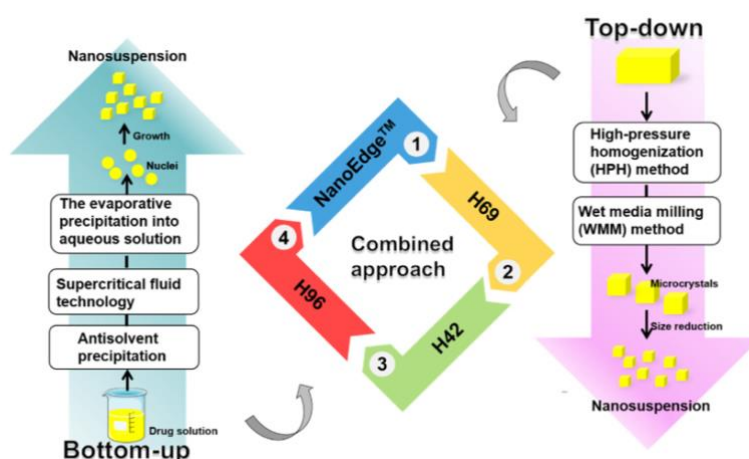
Nanosuspension

Growth

Nuclei

The evaporative precipitation into aqueous solution

Supercritical fluid technology

Antisolvent precipitation

Drug solution

Bottom-up

NanoEdge™

1

H69

2

H42

3

H96

4

Combined approach

Top-down

High-pressure homogenization (HPH) method

Wet media milling (WMM) method

Microcrystals

Size reduction

Nanosuspension